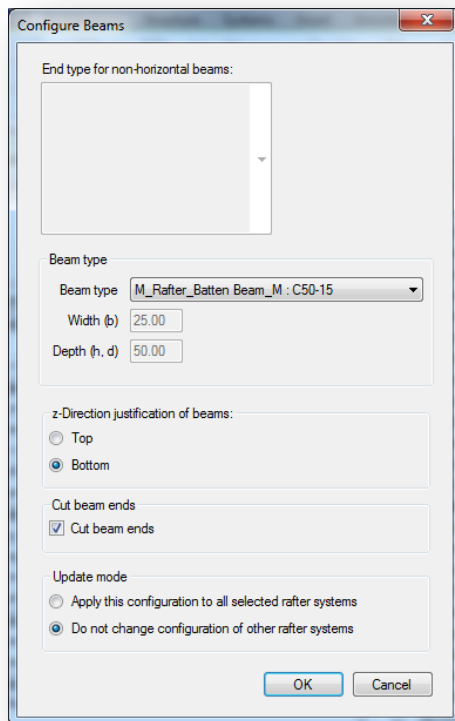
Configure Beams

End type for non-horizontal beams:

Beam type

Beam type M_Rafter_Batten Beam_M : C50-15

Width (b) 25.00

Depth (h, d) 50.00

z-Direction justification of beams:

Top

Bottom

Cut beam ends

Cut beam ends

Update mode

Apply this configuration to all selected rafter systems

Do not change configuration of other rafter systems

OK

Cancel